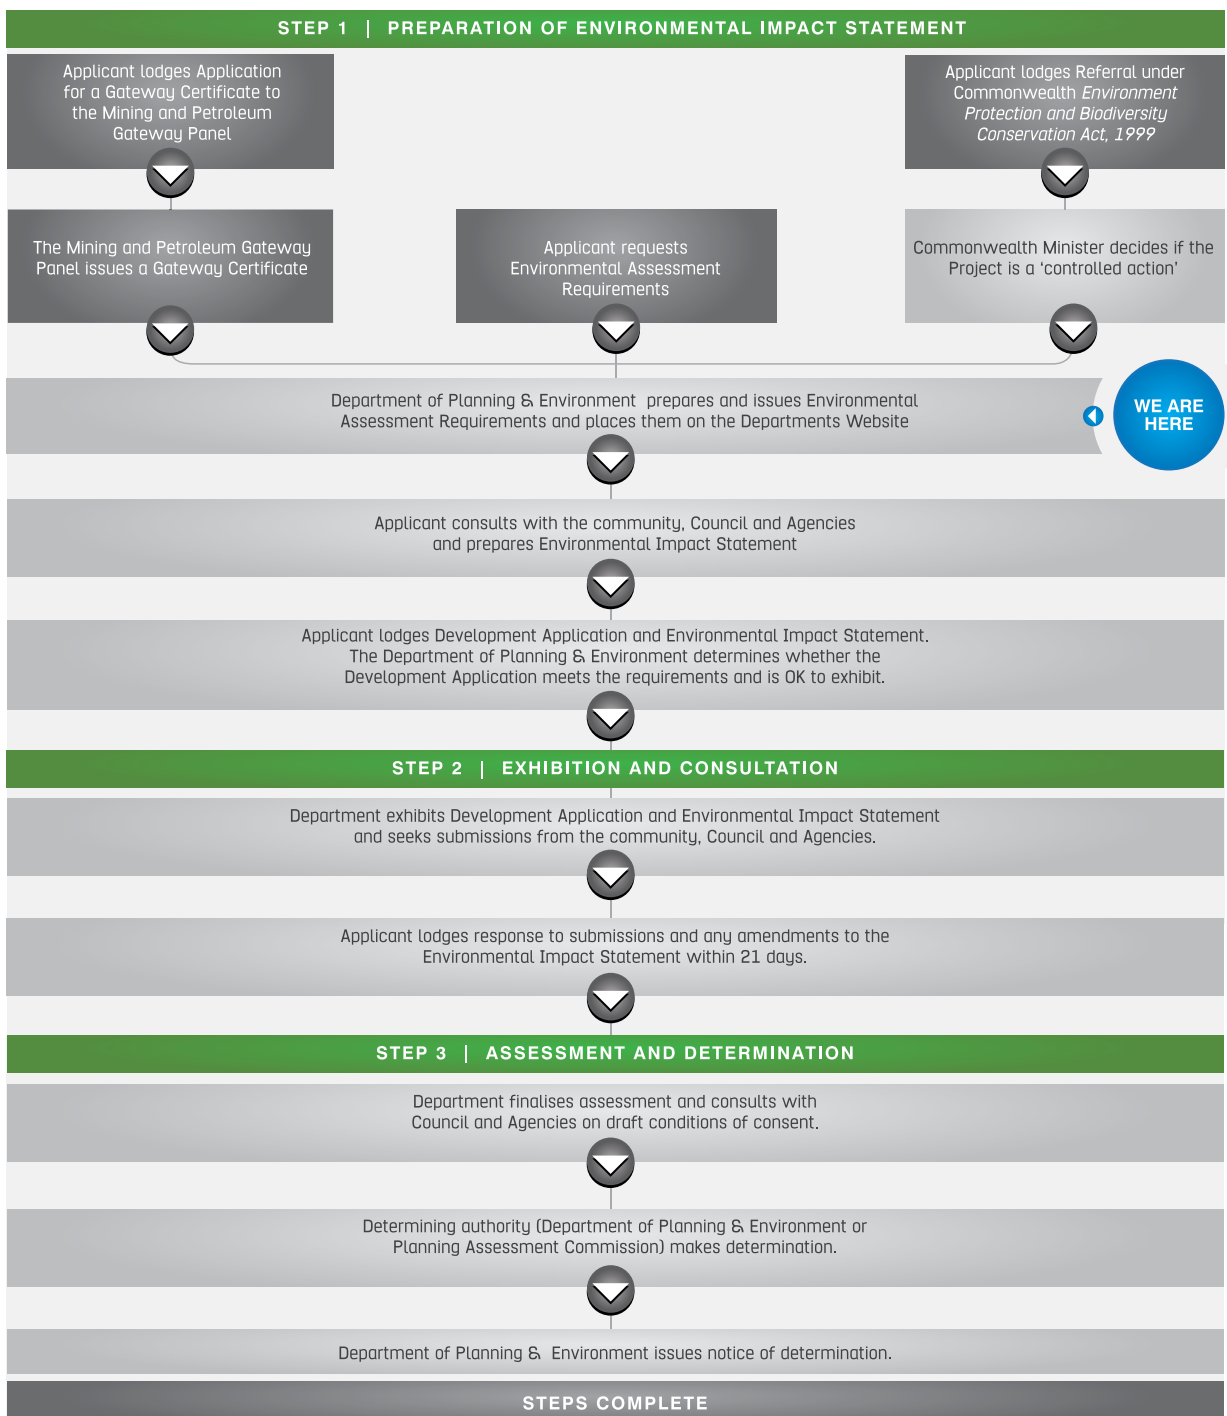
STEP 1 | PREPARATION OF ENVIRONMENTAL IMPACT STATEMENT

Applicant lodges Application for a Gateway Certificate to the Mining and Petroleum Gateway Panel

Applicant lodges Referral under Commonwealth *Environment Protection and Biodiversity Conservation Act, 1999*

The Mining and Petroleum Gateway Panel issues a Gateway Certificate

Applicant requests Environmental Assessment Requirements

Commonwealth Minister decides if the Project is a 'controlled action'

Department of Planning & Environment prepares and issues Environmental Assessment Requirements and places them on the Departments Website

WE ARE HERE

Applicant consults with the community, Council and Agencies and prepares Environmental Impact Statement

Applicant lodges Development Application and Environmental Impact Statement. The Department of Planning & Environment determines whether the Development Application meets the requirements and is OK to exhibit.

STEP 2 | EXHIBITION AND CONSULTATION

Department exhibits Development Application and Environmental Impact Statement and seeks submissions from the community, Council and Agencies.

Applicant lodges response to submissions and any amendments to the Environmental Impact Statement within 21 days.

STEP 3 | ASSESSMENT AND DETERMINATION

Department finalises assessment and consults with Council and Agencies on draft conditions of consent.

Determining authority (Department of Planning & Environment or Planning Assessment Commission) makes determination.

Department of Planning & Environment issues notice of determination.

STEPS COMPLETE